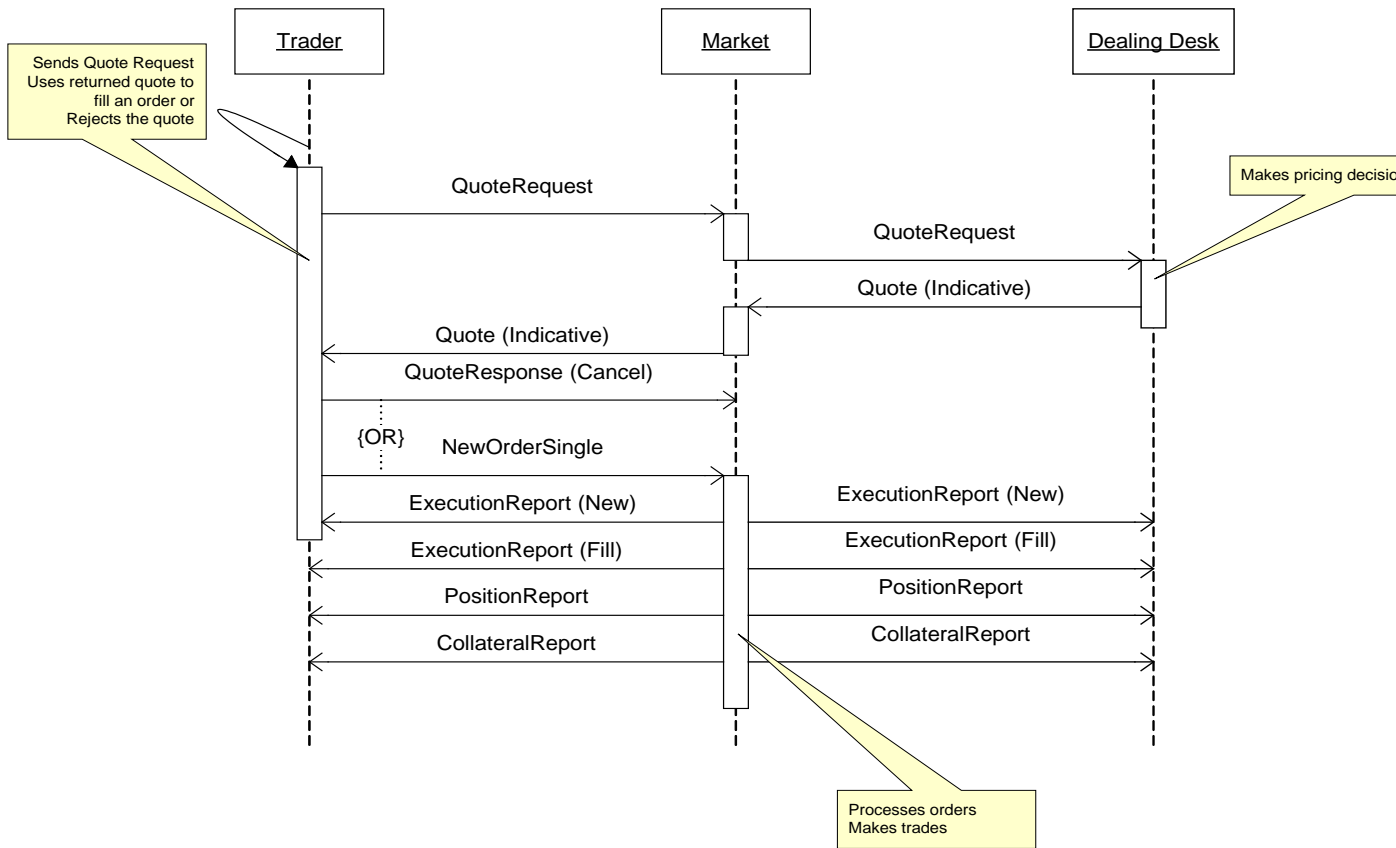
Trader

Market

Dealing Desk

Sends Quote Request
Uses returned quote to fill an order or Rejects the quote

Makes pricing decisio

QuoteRequest

QuoteRequest

Quote (Indicative)

Quote (Indicative)

QuoteResponse (Cancel)

{OR}

NewOrderSingle

ExecutionReport (New)

ExecutionReport (New)

ExecutionReport (Fill)

ExecutionReport (Fill)

PositionReport

PositionReport

CollateralReport

CollateralReport

Processes orders
Makes trades